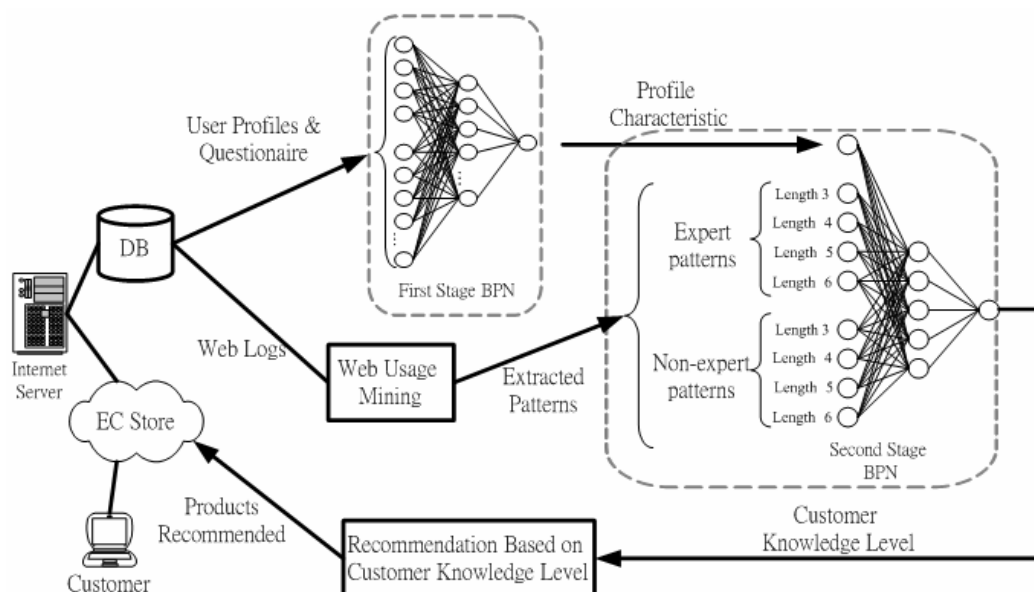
User Profiles & Questionaire

First Stage BPN

Profile Characteristic

DB

Internet Server

Expert patterns

Length 3
Length 4
Length 5
Length 6

Non-expert patterns

Length 3
Length 4
Length 5
Length 6

Second Stage BPN

Web Logs

Web Usage Mining

Extracted Patterns

EC Store

Products Recommended

Customer

Recommendation Based on Customer Knowledge Level

Customer Knowledge Level